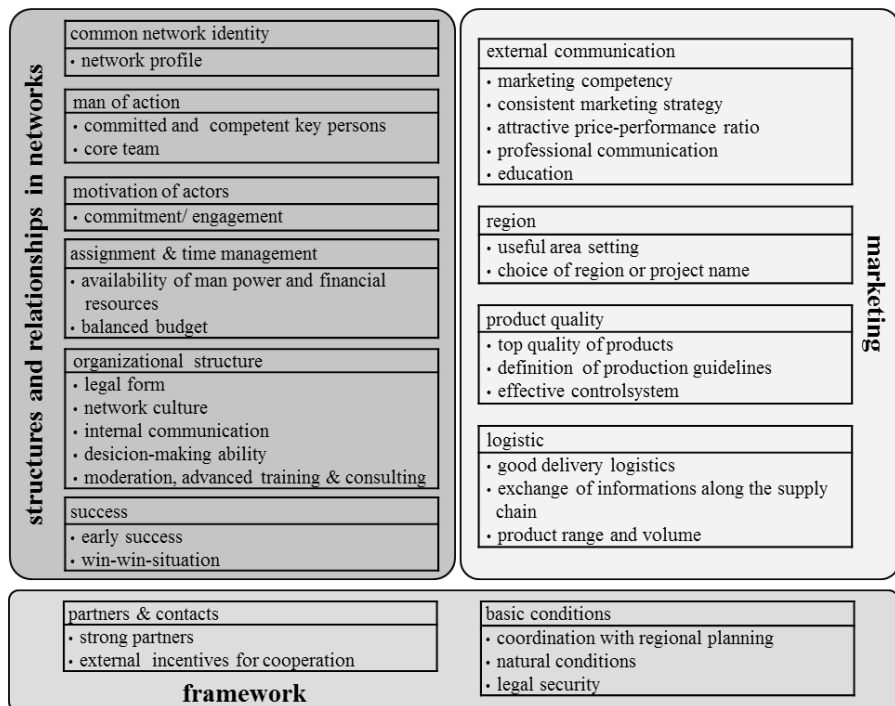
structures and relationships in networks

common network identity
• network profile

man of action
• committed and competent key persons
• core team

motivation of actors
• commitment/ engagement

assignment & time management
• availability of man power and financial resources
• balanced budget

organizational structure
• legal form
• network culture
• internal communication
• desicion-making ability
• moderation, advanced training & consulting

success
• early success
• win-win-situation

marketing

external communication
• marketing competency
• consistent marketing strategy
• attractive price-performance ratio
• professional communication
• education

region
• useful area setting
• choice of region or project name

product quality
• top quality of products
• definition of production guidelines
• effective controlsystem

logistic
• good delivery logistics
• exchange of informations along the supply chain
• product range and volume

partners & contacts
• strong partners
• external incentives for cooperation

basic conditions
• coordination with regional planning
• natural conditions
• legal security

framework